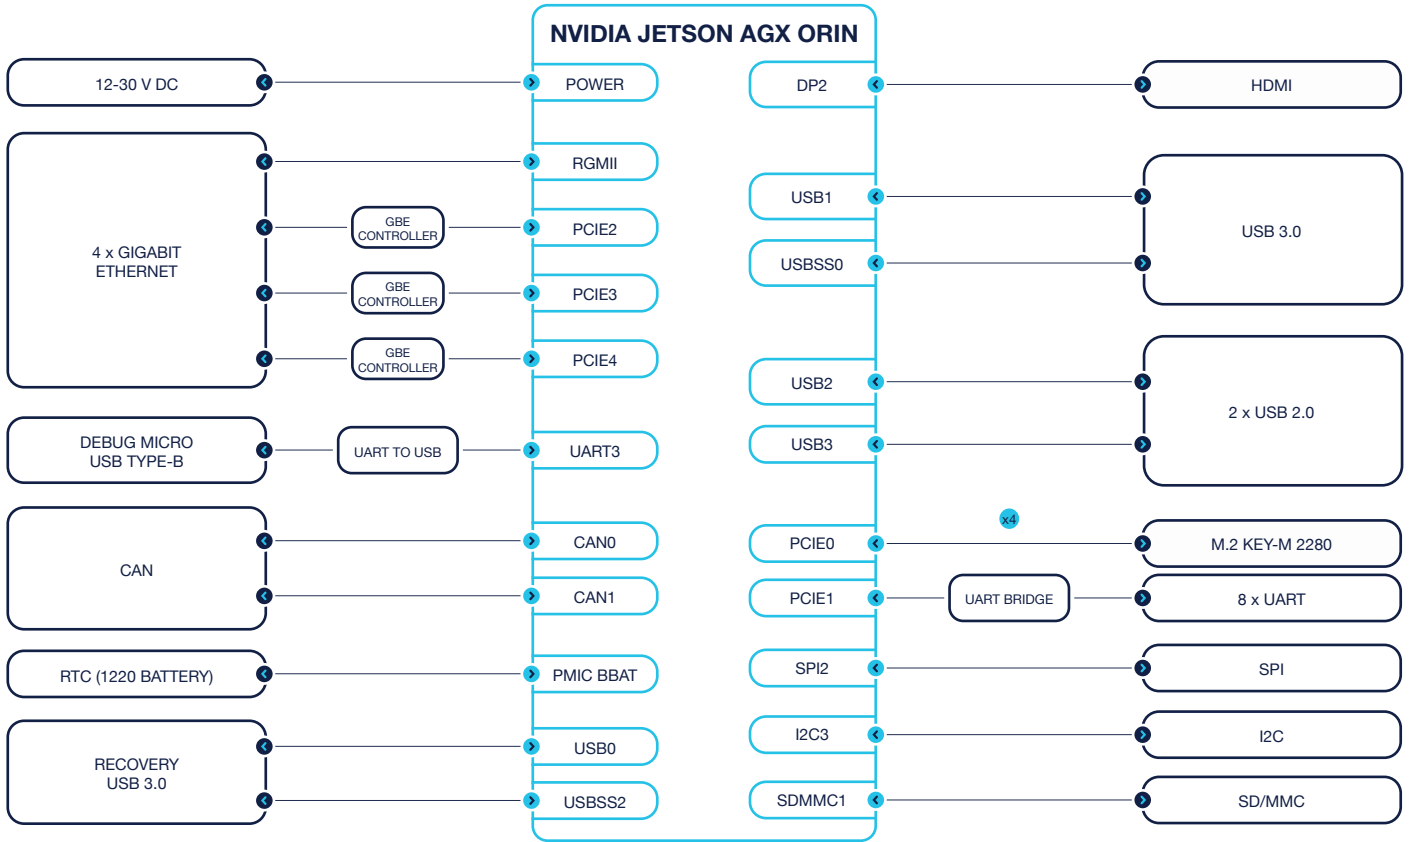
NVIDIA JETSON AGX ORIN

12-30 V DC

POWER

DP2

HDMI

4 x GIGABIT ETHERNET

RGMII

GBE CONTROLLER

PCIE2

GBE CONTROLLER

PCIE3

GBE CONTROLLER

PCIE4

USB1

USBSS0

USB 3.0

USB2

USB3

2 x USB 2.0

DEBUG MICRO USB TYPE-B

UART TO USB

UART3

CAN

CAN0

CAN1

PCIE0

x4

M.2 KEY-M 2280

PCIE1

UART BRIDGE

8 x UART

RTC (1220 BATTERY)

PMIC BBAT

SPI2

SPI

RECOVERY USB 3.0

USB0

USBSS2

I2C3

I2C

SDMMC1

SD/MMC